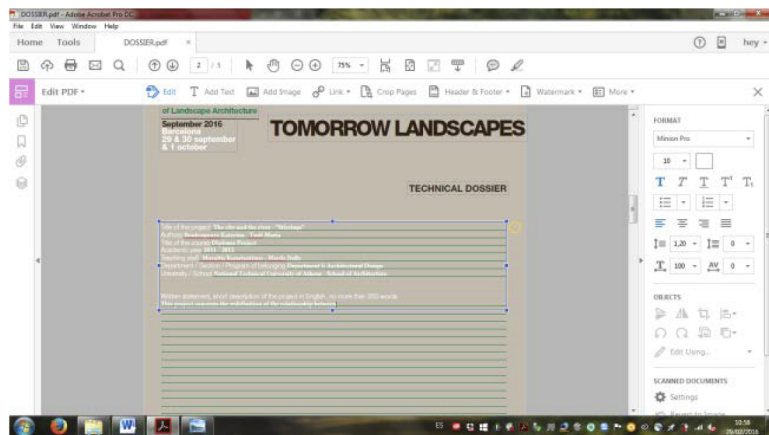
DOSSIER.pdf - Adobe Acrobat Pro DC
File Edit View Window Help
Home Tools DOSSIER.pdf ×
hey
2 / 3 75%
Edit PDF
Edit Add Text Add Image Link Crop Pages Header & Footer Watermark More
of Landscape Architecture
September 2016
Barcelona
29 & 30 september
& 1 october
TOMORROW LANDSCAPES
TECHNICAL DOSSIER
Title of the project: The site and the river - "Ilisbun"
Authors: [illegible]
Title of the course: Diploma Project
Academic year: 2015 - 2016
Teaching staff: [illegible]
Department / Section / Program of belonging: Department of Architectural Design
University / School: National Technical University of Athens - School of Architecture
Written statement, short description of the project in English, no more than 350 words
This project concerns the rehabilitation of the relationship between
FORMAT
Minion Pro
10
1,20
100
0
0
OBJECTS
Edit Using...
SCANNED DOCUMENTS
Settings
ES
10:58
29/02/2016